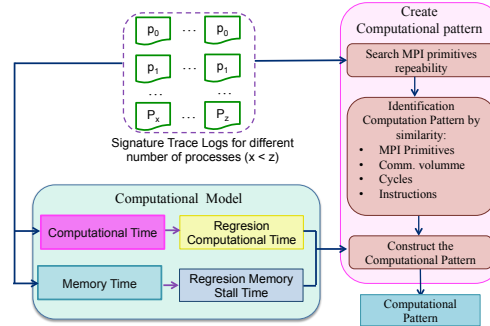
$p_0$ … $p_0$

$p_1$ … $p_1$

… …

$P_x$ … $P_z$

Signature Trace Logs for different number of processes (x < z)

Create Computational pattern

Search MPI primitives repeability

Identification Computation Pattern by similarity:
- MPI Primitives
- Comm. volumme
- Cycles
- Instructions

Computational Model

Computational Time

Regresion Computational Time

Memory Time

Regresion Memory Stall Time

Construct the Computational Pattern

Computational Pattern